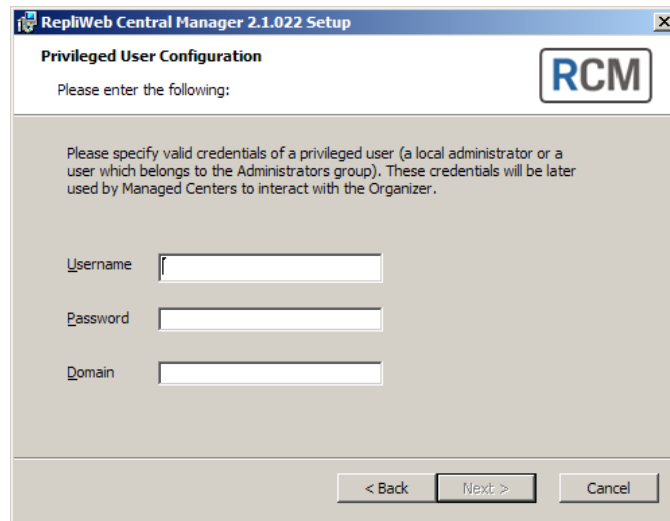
RepliWeb Central Manager 2.1.022 Setup

Privileged User Configuration

Please enter the following:

RCM

Please specify valid credentials of a privileged user (a local administrator or a user which belongs to the Administrators group). These credentials will be later used by Managed Centers to interact with the Organizer.

Username

Password

Domain

< Back

Next >

Cancel